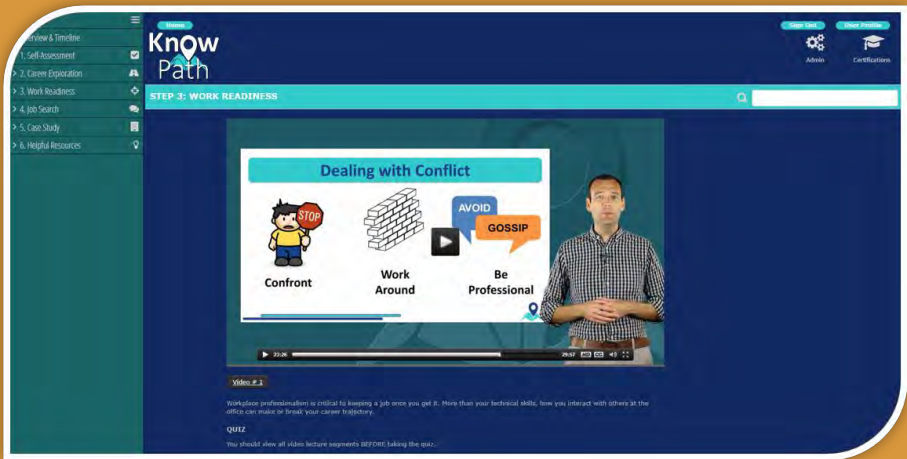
erview & Timeline
1. Self-Assessment
> 2. Career Exploration
> 3. Work Readiness
> 4. Job Search
> 5. Case Study
> 6. Helpful Resources

Home

Know Path

Sign Out

User Profile

Admin

Certifications

STEP 3: WORK READINESS

Dealing with Conflict

STOP

Confront

Work Around

AVOID

GOSSIP

Be Professional

22:26

29:57

Video # 1

Workplace professionalism is critical to keeping a job once you get it. More than your technical skills, how you interact with others at the office can make or break your career trajectory.

QUIZ

You should view all video lecture segments BEFORE taking the quiz.